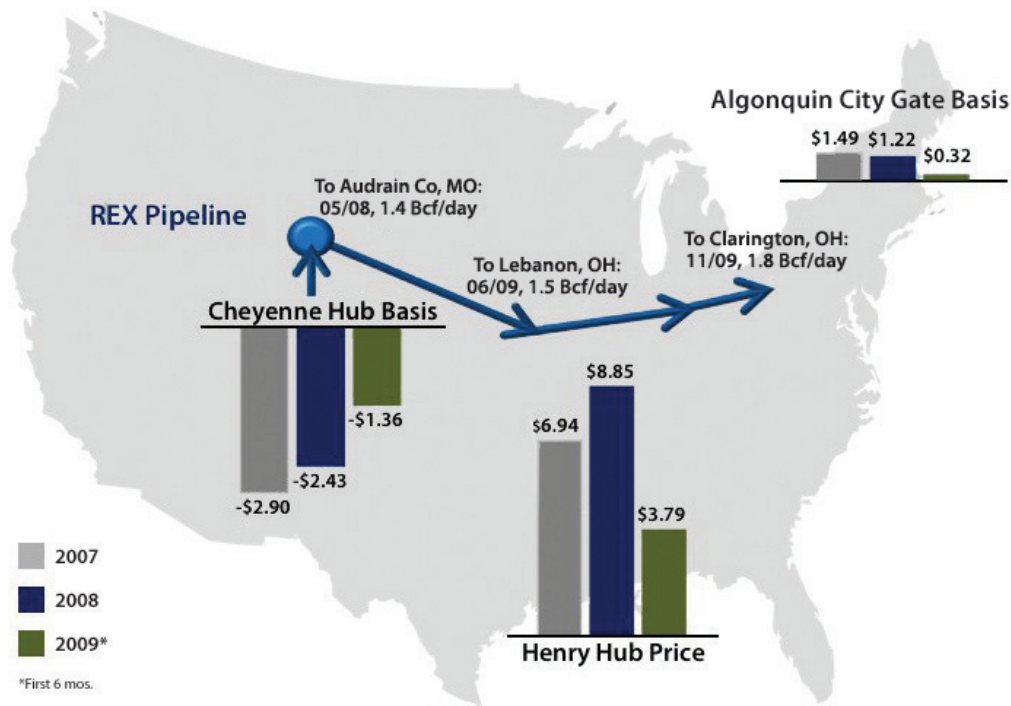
Algonquin City Gate Basis

$1.49 $1.22 $0.32

To Audrain Co, MO: 05/08, 1.4 Bcf/day

REX Pipeline

To Clarington, OH: 11/09, 1.8 Bcf/day

To Lebanon, OH: 06/09, 1.5 Bcf/day

Cheyenne Hub Basis

-$1.36

-$2.43

-$2.90

$8.85

$6.94

$3.79

Henry Hub Price

2007

2008

2009*

*First 6 mos.